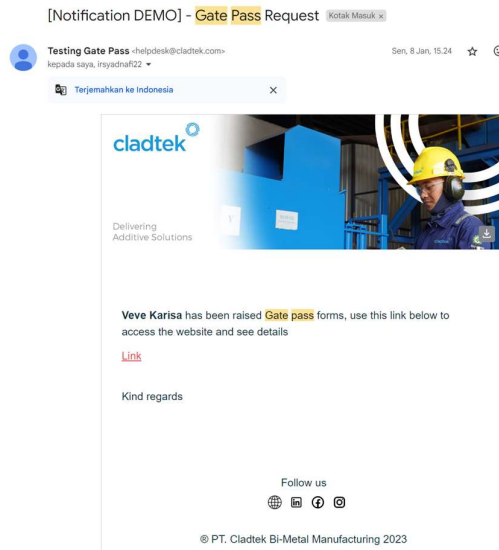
[Notification DEMO] - Gate Pass Request Kotak Masuk ×

Testing Gate Pass <helpdesk@cladtek.com>
kepada saya, irsyadnafi22

Sen, 8 Jan, 15.24

Terjemahkan ke Indonesia ×

cladtek

Delivering
Additive Solutions

Veve Karisa has been raised Gate pass forms, use this link below to access the website and see details

Link

Kind regards

Follow us

® PT. Cladtek Bi-Metal Manufacturing 2023